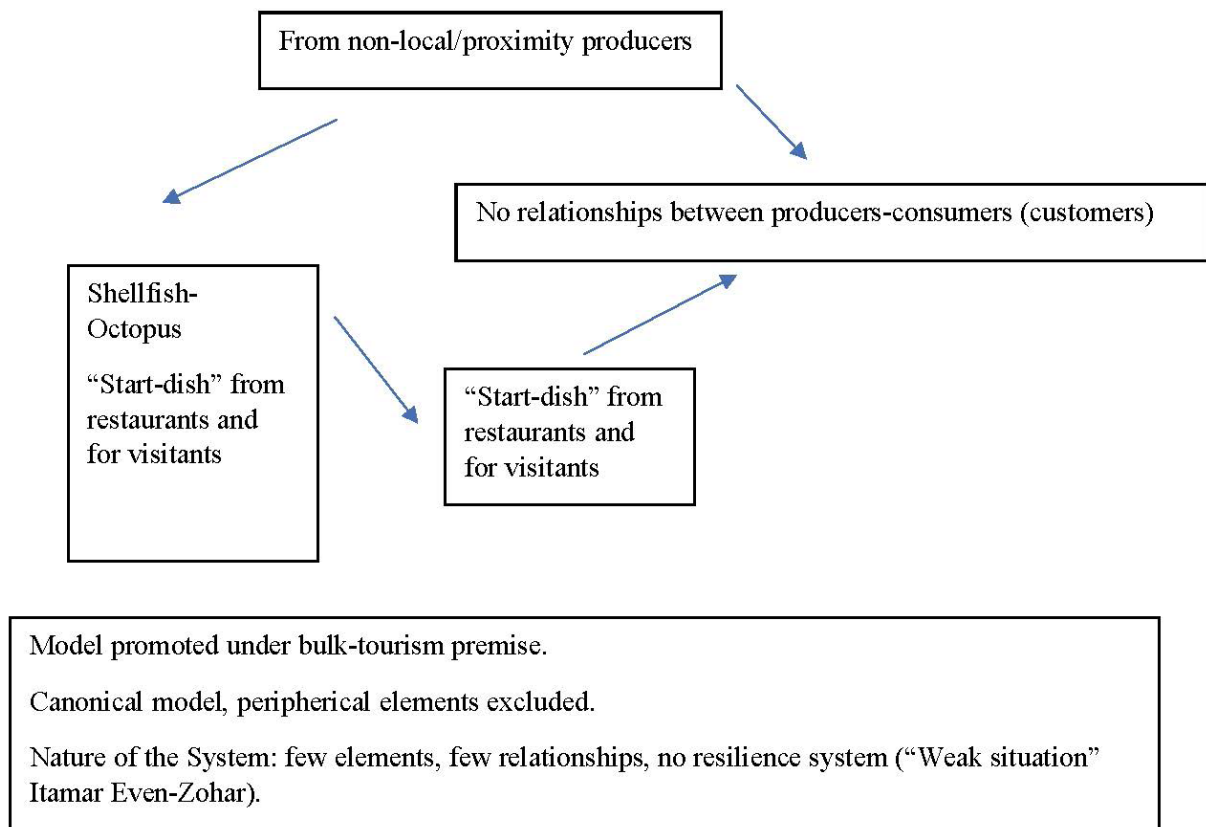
From non-local/proximity producers

No relationships between producers-consumers (customers)

Shellfish-Octopus

“Start-dish” from restaurants and for visitants

“Start-dish” from restaurants and for visitants

Model promoted under bulk-tourism premise.

Canonical model, peripherical elements excluded.

Nature of the System: few elements, few relationships, no resilience system (“Weak situation” Itamar Even-Zohar).